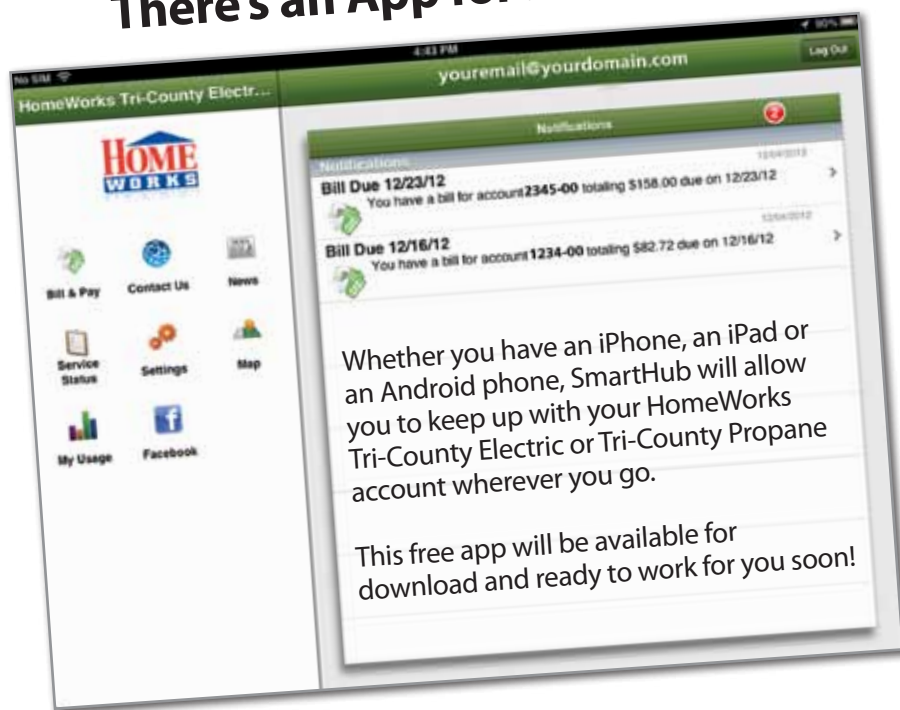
There's an App for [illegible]

No SIM
4:43 PM
youremail@yourdomain.com
Log Out

HomeWorks Tri-County Electr...

HOME WORKS

Bill & Pay
Contact Us
News
Service Status
Settings
Map
My Usage
Facebook

Notifications
2

Notifications
12/04/2012
Bill Due 12/23/12
You have a bill for account 2345-00 totaling $158.00 due on 12/23/12

12/04/2012
Bill Due 12/16/12
You have a bill for account 1234-00 totaling $82.72 due on 12/16/12

Whether you have an iPhone, an iPad or an Android phone, SmartHub will allow you to keep up with your HomeWorks Tri-County Electric or Tri-County Propane account wherever you go.

This free app will be available for download and ready to work for you soon!